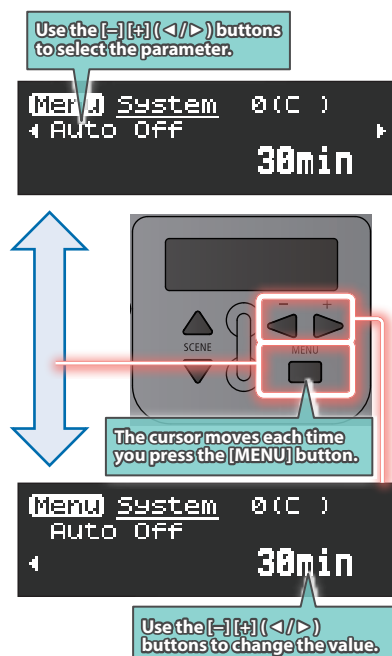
Use the [–] [+] ( ◀ / ▶ ) buttons to select the parameter.

Menu System 0(C )
◀ Auto Off ▶
30min

– +
SCENE
MENU

The cursor moves each time you press the [MENU] button.

Menu System 0(C )
Auto Off
◀ 30min

Use the [–] [+] ( ◀ / ▶ ) buttons to change the value.